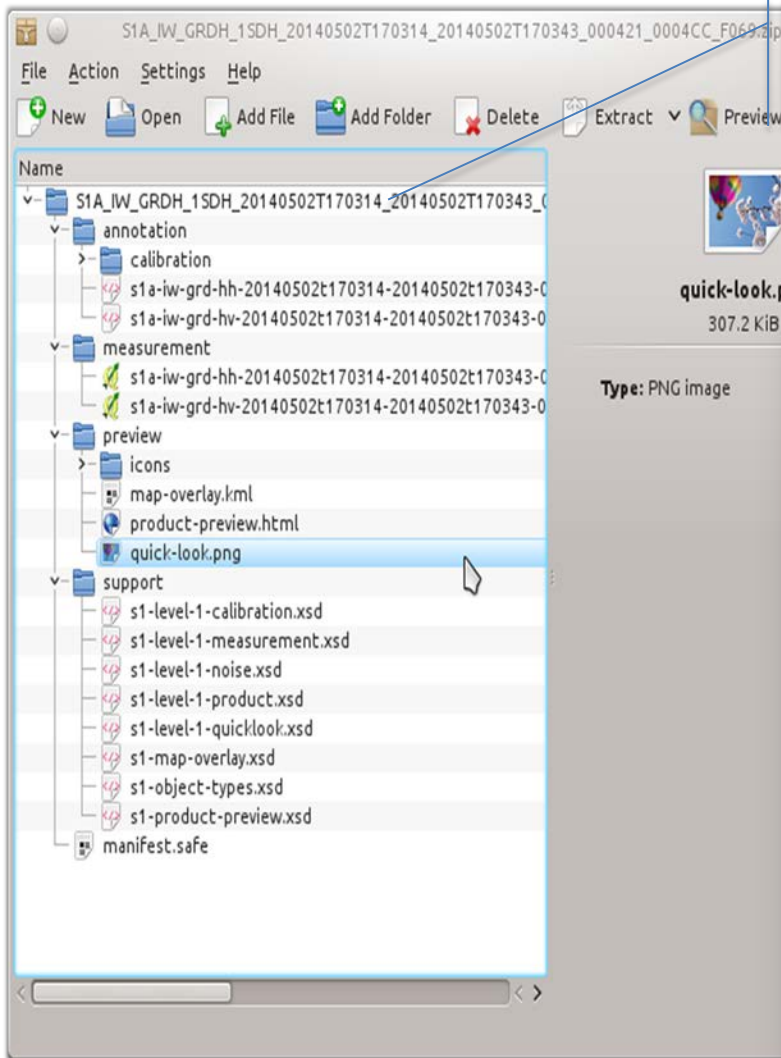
S1A_IW_GRDH_1SDH_20140502T170314_20140502T170343_000421_0004CC_F069.zip

File Action Settings Help

New Open Add File Add Folder Delete Extract Preview

Name

S1A_IW_GRDH_1SDH_20140502T170314_20140502T170343_0
annotation
calibration
s1a-iw-grd-hh-20140502t170314-20140502t170343-0
s1a-iw-grd-hv-20140502t170314-20140502t170343-0
measurement
s1a-iw-grd-hh-20140502t170314-20140502t170343-0
s1a-iw-grd-hv-20140502t170314-20140502t170343-0
preview
icons
map-overlay.kml
product-preview.html
quick-look.png
support
s1-level-1-calibration.xsd
s1-level-1-measurement.xsd
s1-level-1-noise.xsd
s1-level-1-product.xsd
s1-level-1-quicklook.xsd
s1-map-overlay.xsd
s1-object-types.xsd
s1-product-preview.xsd
manifest.safe

quick-look.p
307.2 KiB

Type: PNG image